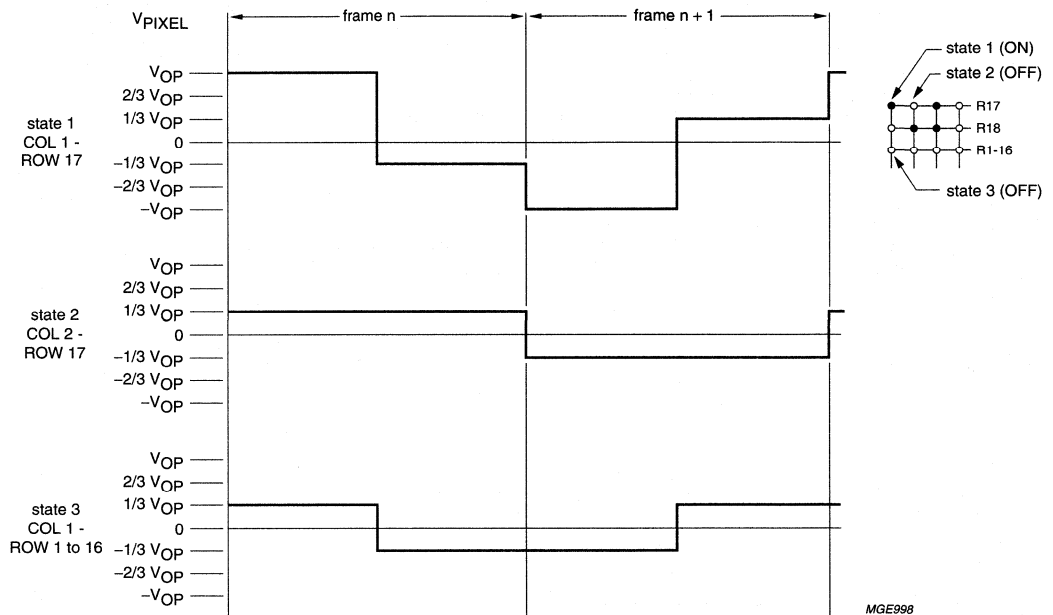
$V_{PIXEL}$

frame n

frame n + 1

state 1 (ON)
state 2 (OFF)
R17
R18
R1-16
state 3 (OFF)

state 1
COL 1 -
ROW 17

$V_{OP}$
$2/3\ V_{OP}$
$1/3\ V_{OP}$
0
$-1/3\ V_{OP}$
$-2/3\ V_{OP}$
$-V_{OP}$

state 2
COL 2 -
ROW 17

$V_{OP}$
$2/3\ V_{OP}$
$1/3\ V_{OP}$
0
$-1/3\ V_{OP}$
$-2/3\ V_{OP}$
$-V_{OP}$

state 3
COL 1 -
ROW 1 to 16

$V_{OP}$
$2/3\ V_{OP}$
$1/3\ V_{OP}$
0
$-1/3\ V_{OP}$
$-2/3\ V_{OP}$
$-V_{OP}$

MGE998